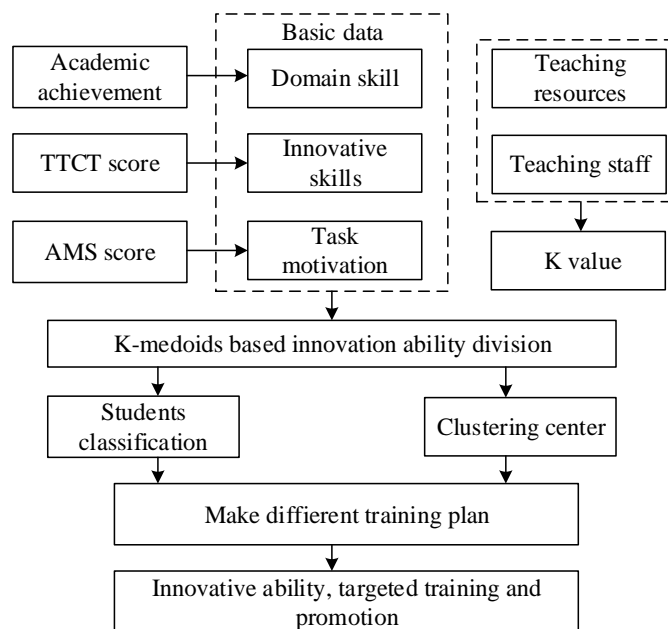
Basic data

Academic achievement

Domain skill

Teaching resources

TTCT score

Innovative skills

Teaching staff

AMS score

Task motivation

K value

K-medoids based innovation ability division

Students classification

Clustering center

Make diffierent training plan

Innovative ability, targeted training and promotion